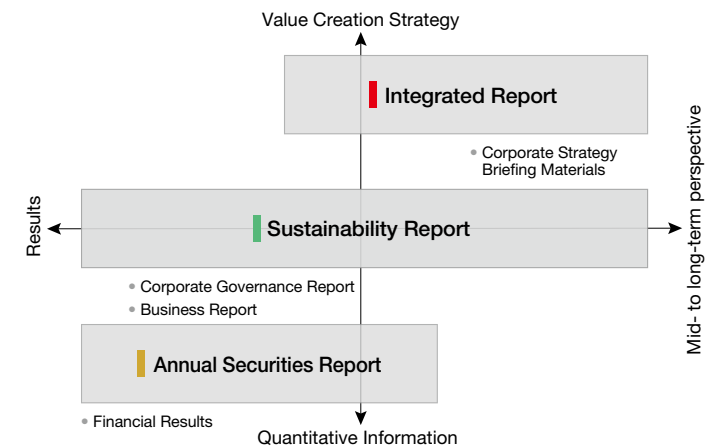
Value Creation Strategy

Integrated Report

• Corporate Strategy Briefing Materials

Results

Sustainability Report

Mid- to long-term perspective

• Corporate Governance Report
• Business Report

Annual Securities Report

• Financial Results

Quantitative Information